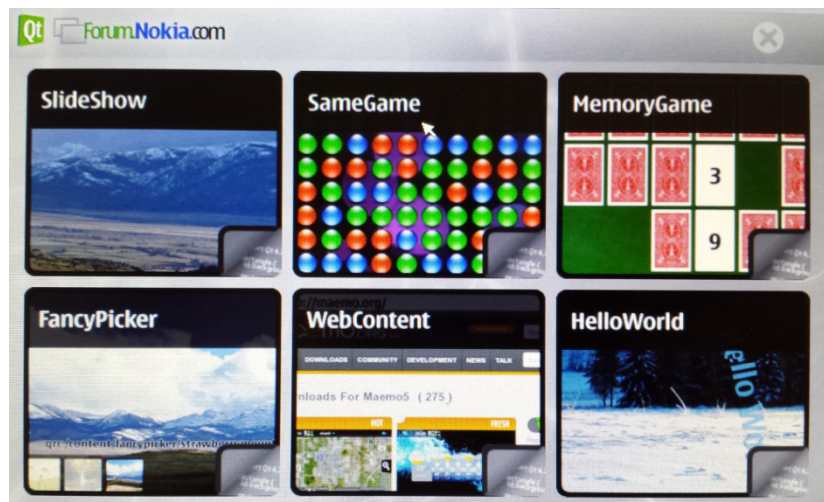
Qt ForumNokia.com

SlideShow

SameGame

MemoryGame

3

9

FancyPicker

qrc:/content/fancypicker/strawberry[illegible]

WebContent

http://maemo.org/

DOWNLOADS COMMUNITY DEVELOPMENT NEWS TALK

nloads For Maemo5 ( 275 )

HOT

FRESH

HelloWorld

Hello Wo